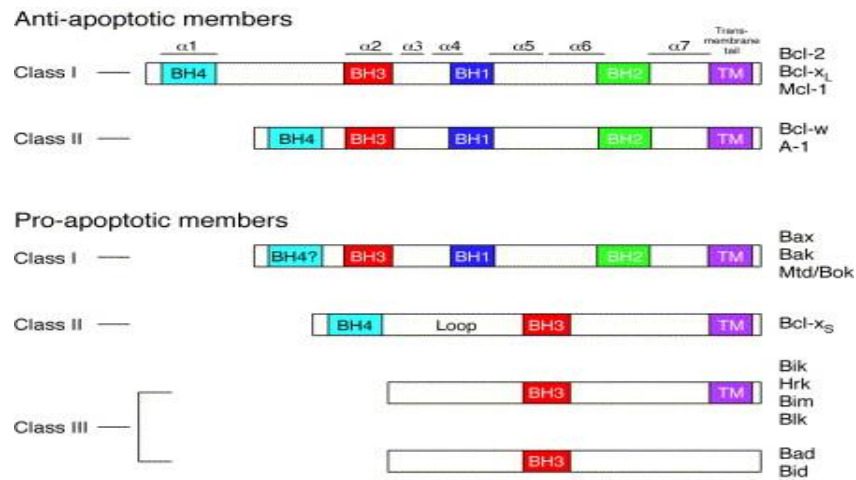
Anti-apoptotic members

$\alpha1$ $\alpha2$ $\alpha3$ $\alpha4$ $\alpha5$ $\alpha6$ $\alpha7$ Trans-membrane tail

Class I BH4 BH3 BH1 BH2 TM Bcl-2 Bcl-$x_L$ Mcl-1

Class II BH4 BH3 BH1 BH2 TM Bcl-w A-1

Pro-apoptotic members

Class I BH4? BH3 BH1 BH2 TM Bax Bak Mtd/Bok

Class II BH4 Loop BH3 TM Bcl-$x_S$

Class III

BH3 TM Bik Hrk Bim Blk

BH3 Bad Bid